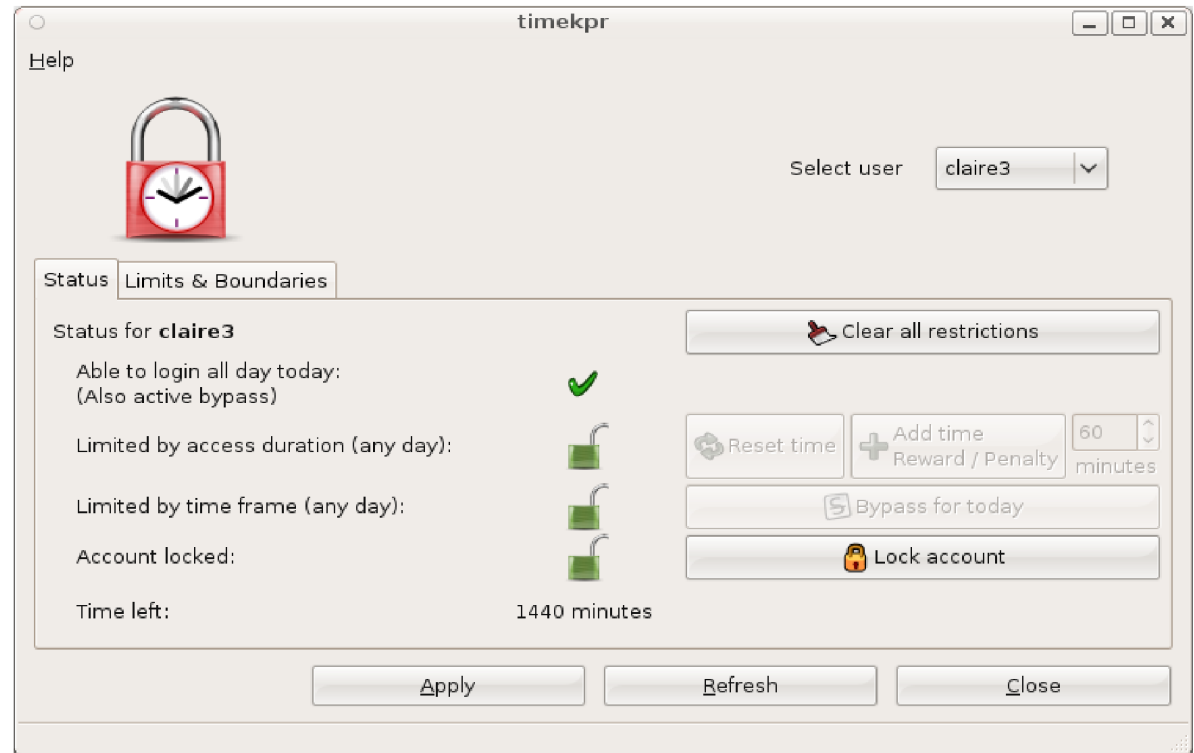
timekpr

Help

Select user claire3

Status Limits & Boundaries

Status for **claire3**

Clear all restrictions

Able to login all day today:
(Also active bypass)

Limited by access duration (any day):

Reset time

Add time
Reward / Penalty

60
minutes

Limited by time frame (any day):

Bypass for today

Account locked:

Lock account

Time left: 1440 minutes

Apply Refresh Close